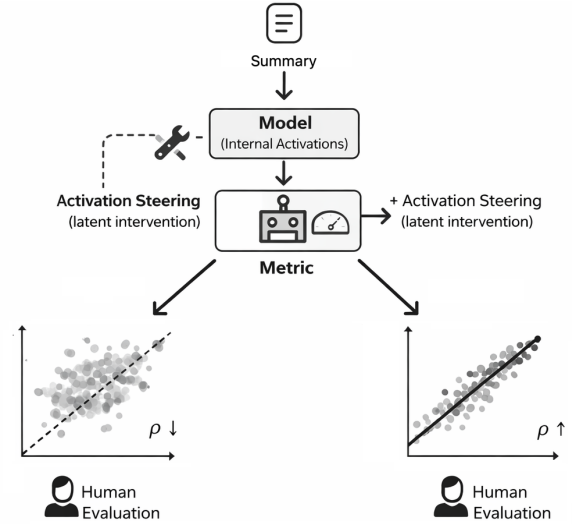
Summary

Model
(Internal Activations)

Activation Steering
(latent intervention)

+ Activation Steering
(latent intervention)

Metric

$\rho \downarrow$

$\rho \uparrow$

Human
Evaluation

Human
Evaluation